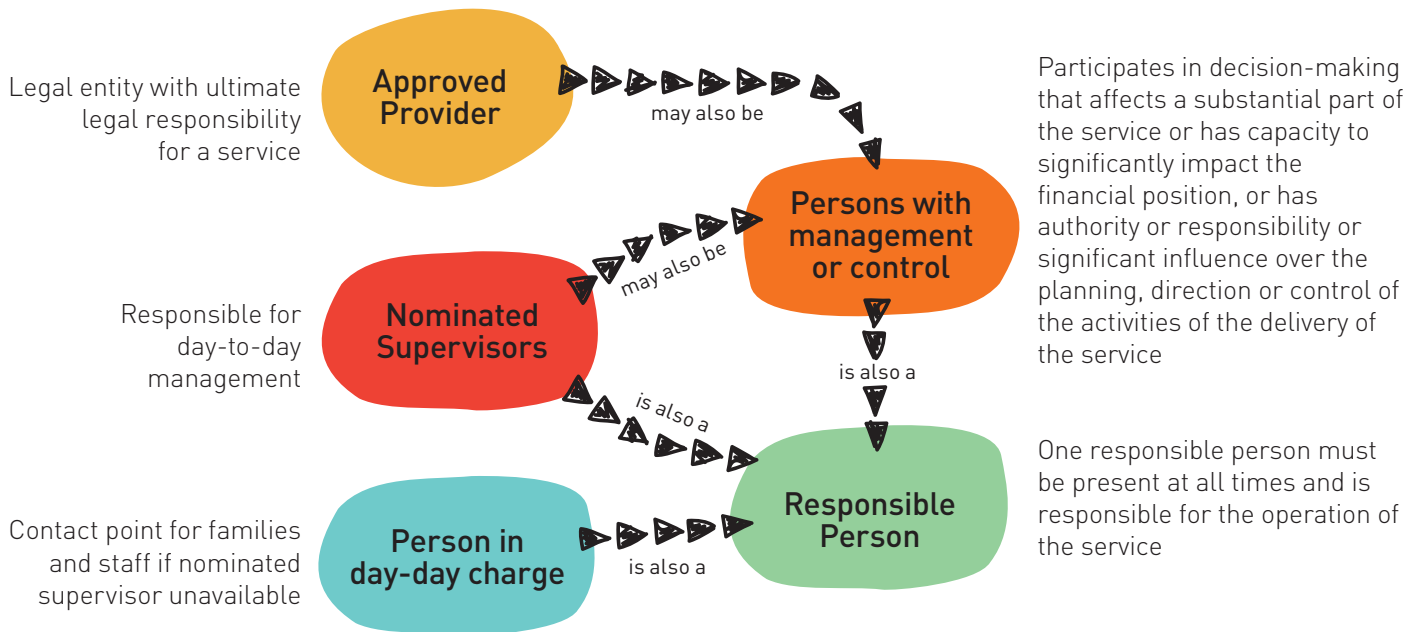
Legal entity with ultimate legal responsibility for a service

Approved Provider

may also be

Participates in decision-making that affects a substantial part of the service or has capacity to significantly impact the financial position, or has authority or responsibility or significant influence over the planning, direction or control of the activities of the delivery of the service

Persons with management or control

may also be

Responsible for day-to-day management

Nominated Supervisors

is also a

is also a

One responsible person must be present at all times and is responsible for the operation of the service

Responsible Person

Contact point for families and staff if nominated supervisor unavailable

Person in day-day charge

is also a